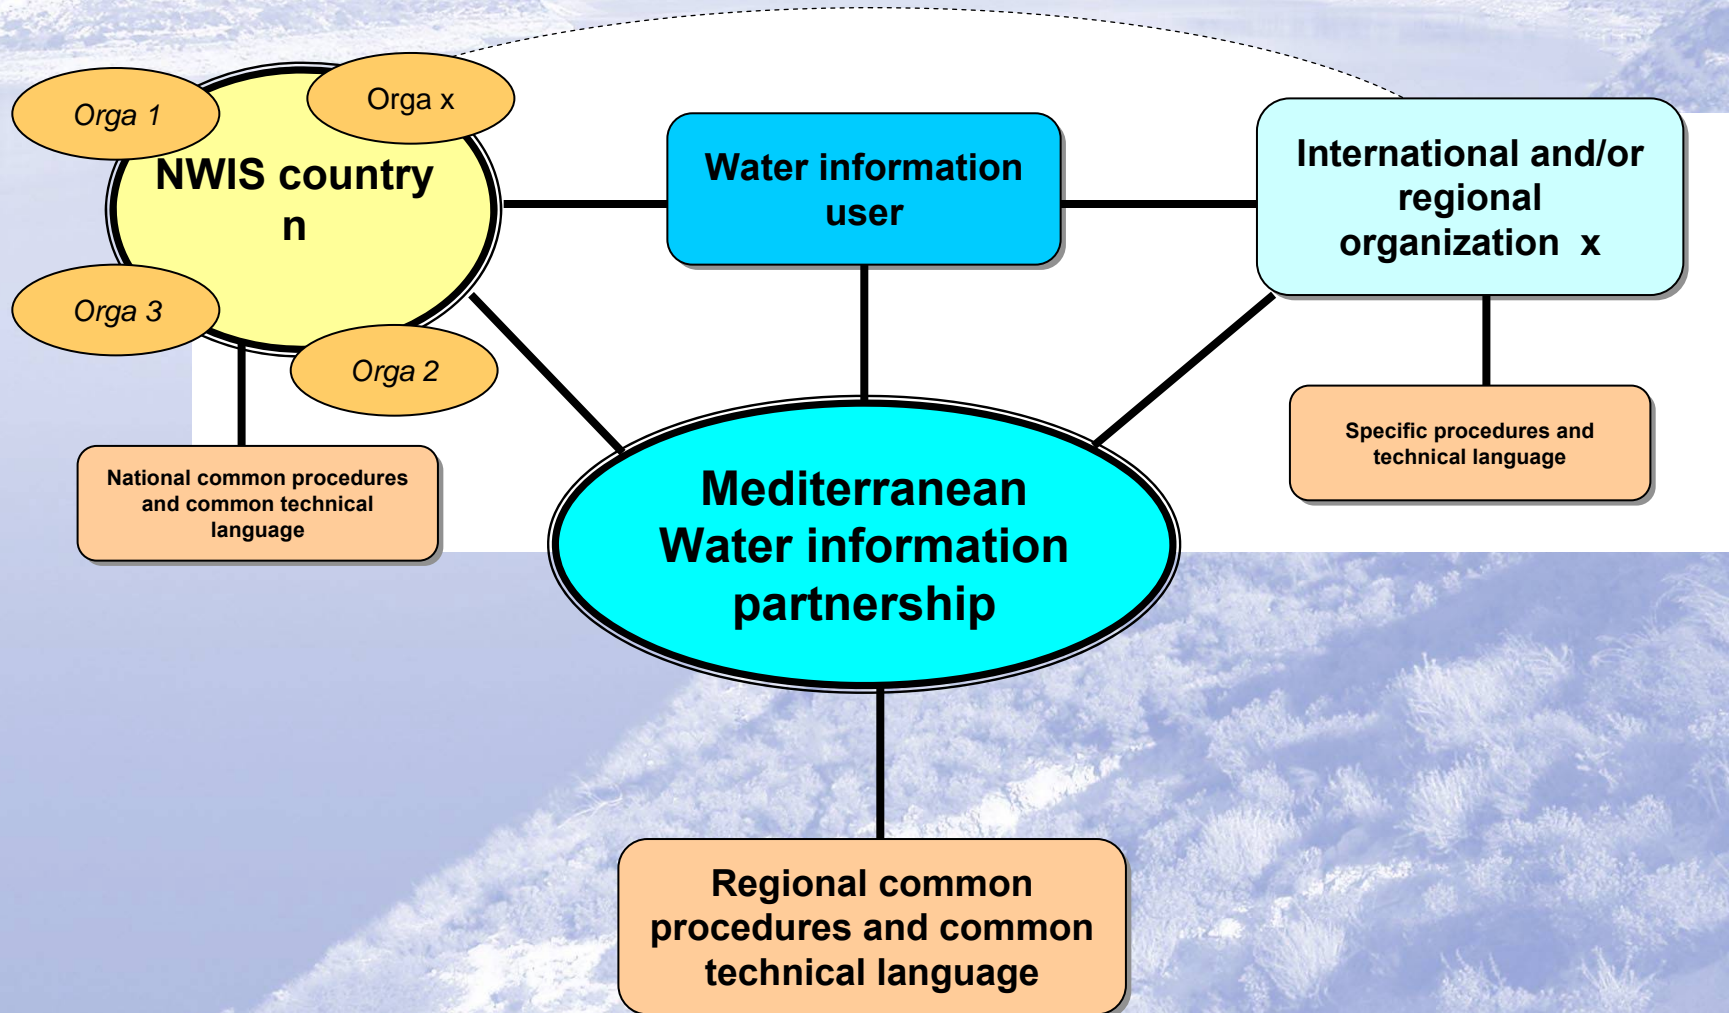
Orga 1

Orga x

NWIS country n

Orga 3

Orga 2

Water information user

International and/or regional organization x

National common procedures and common technical language

Specific procedures and technical language

Mediterranean Water information partnership

Regional common procedures and common technical language